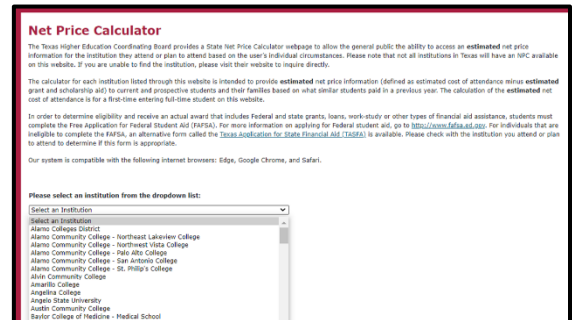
Net Price Calculator

The Texas Higher Education Coordinating Board provides a State Net Price Calculator webpage to allow the general public the ability to access an estimated net price information for the institution they attend or plan to attend based on the user's individual circumstances. Please note that not all institutions in Texas will have an NPC available on this website. If you are unable to find the institution, please visit their website to inquire directly.

The calculator for each institution listed through this website is intended to provide estimated net price information (defined as estimated cost of attendance minus estimated grant and scholarship aid) to current and prospective students and their families based on what similar students paid in a previous year. The calculation of the estimated net cost of attendance is for a first-time entering full-time student on this website.

In order to determine eligibility and receive an actual award that includes Federal and state grants, loans, work-study or other types of financial aid assistance, students must complete the Free Application for Federal Student Aid (FAFSA). For more information on applying for Federal student aid, go to http://www.fafsa.ed.gov. For individuals that are ineligible to complete the FAFSA, an alternative form called the Texas Application for State Financial Aid (TASFA) is available. Please check with the institution you attend or plan to attend to determine if this form is appropriate.

Our system is compatible with the following internet browsers: Edge, Google Chrome, and Safari.

Please select an institution from the dropdown list:

Select an Institution
Select an Institution
Alamo Colleges District
Alamo Community College - Northeast Lakeview College
Alamo Community College - Northwest Vista College
Alamo Community College - Palo Alto College
Alamo Community College - San Antonio College
Alamo Community College - St. Philip's College
Alvin Community College
Amarillo College
Angelina College
Angelo State University
Austin Community College
Baylor College of Medicine - Medical School